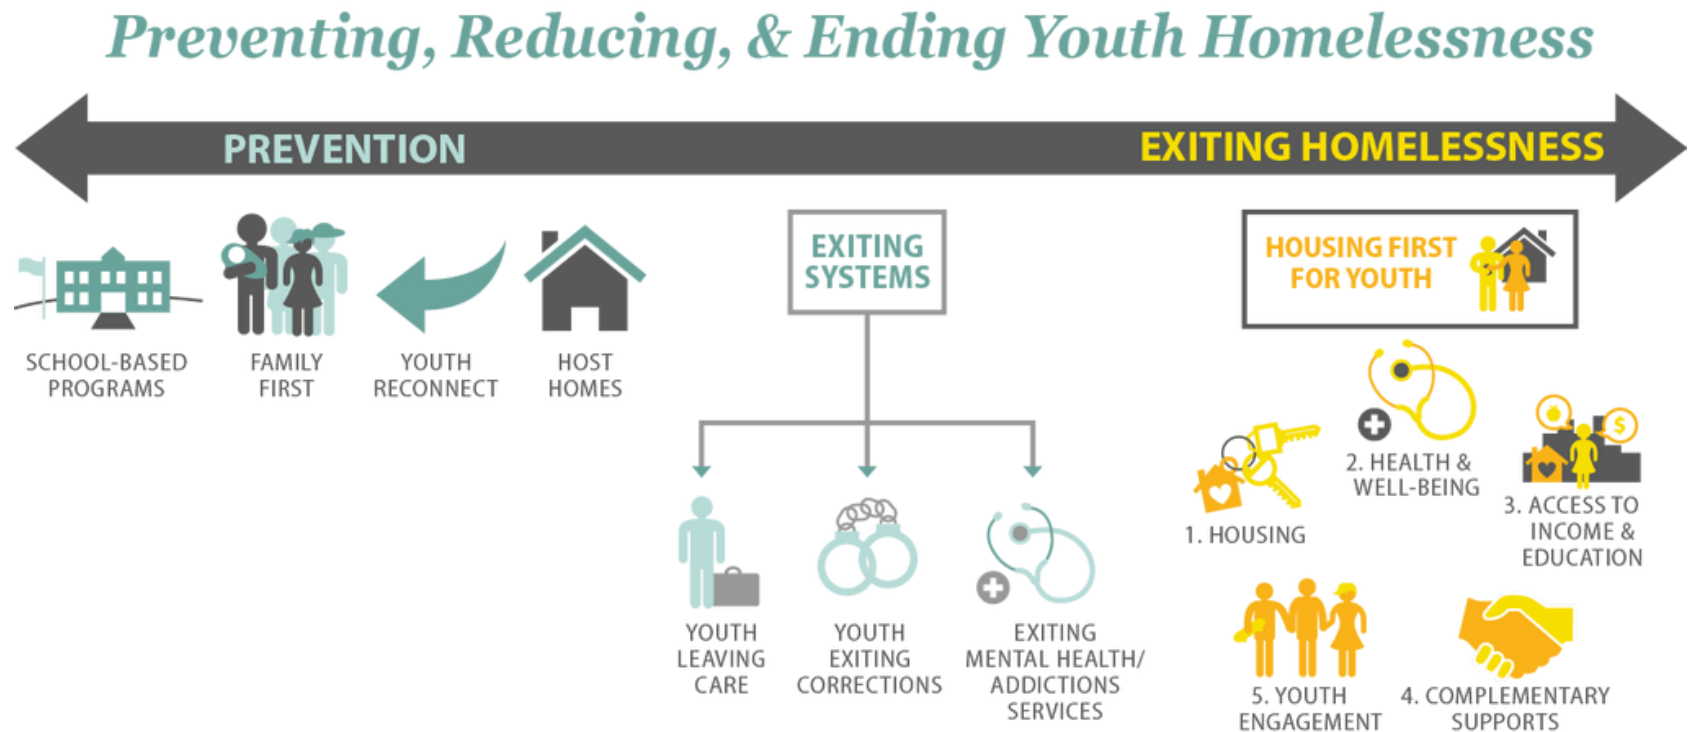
Preventing, Reducing, & Ending Youth Homelessness

PREVENTION

EXITING HOMELESSNESS

SCHOOL-BASED PROGRAMS

FAMILY FIRST

YOUTH RECONNECT

HOST HOMES

EXITING SYSTEMS

YOUTH LEAVING CARE

YOUTH EXITING CORRECTIONS

EXITING MENTAL HEALTH/ ADDICTIONS SERVICES

HOUSING FIRST FOR YOUTH

1. HOUSING

2. HEALTH & WELL-BEING

3. ACCESS TO INCOME & EDUCATION

5. YOUTH ENGAGEMENT

4. COMPLEMENTARY SUPPORTS